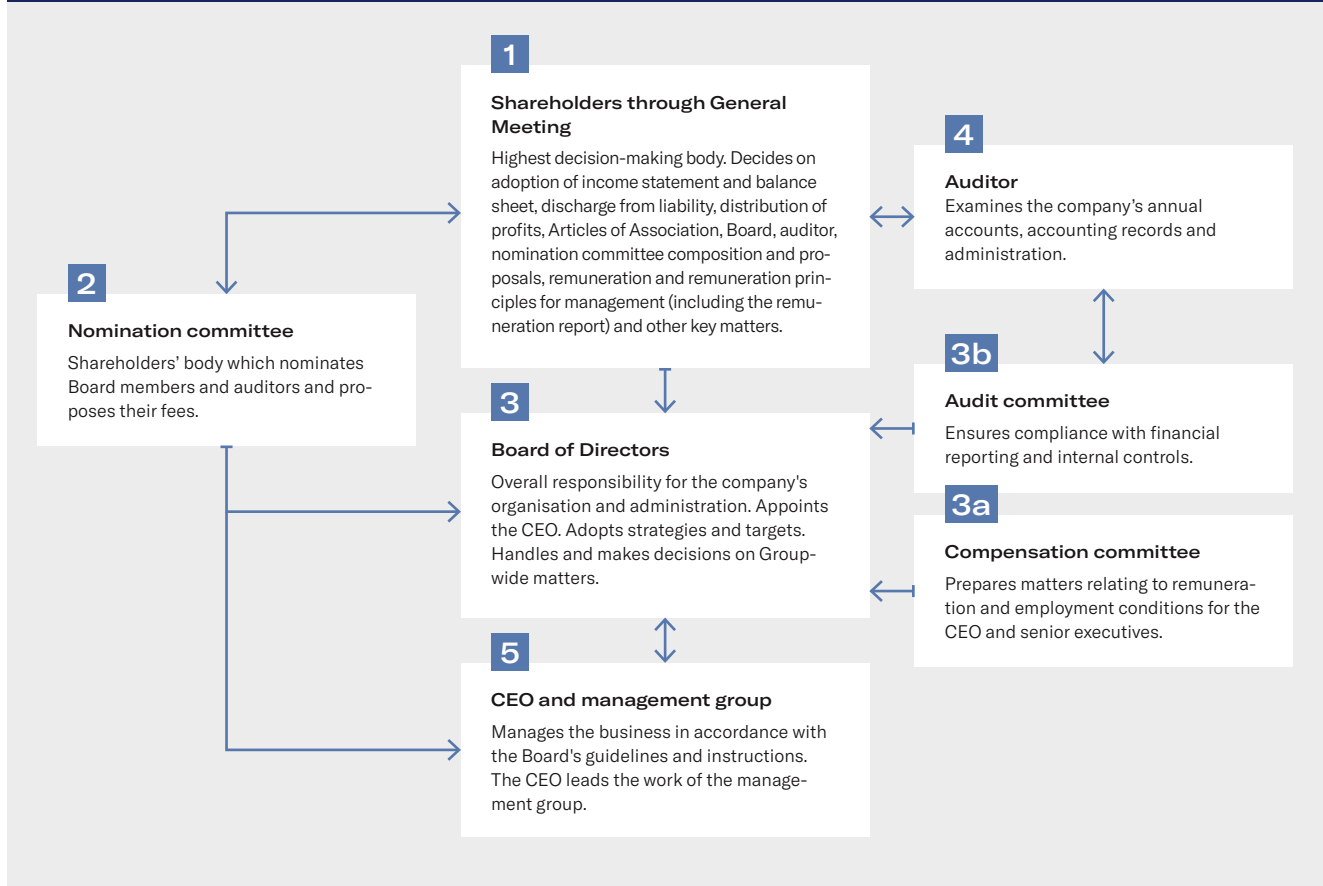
1

Shareholders through General Meeting

Highest decision-making body. Decides on adoption of income statement and balance sheet, discharge from liability, distribution of profits, Articles of Association, Board, auditor, nomination committee composition and proposals, remuneration and remuneration principles for management (including the remuneration report) and other key matters.

4

Auditor

Examines the company's annual accounts, accounting records and administration.

2

Nomination committee

Shareholders' body which nominates Board members and auditors and proposes their fees.

3b

Audit committee

Ensures compliance with financial reporting and internal controls.

3

Board of Directors

Overall responsibility for the company's organisation and administration. Appoints the CEO. Adopts strategies and targets. Handles and makes decisions on Groupwide matters.

3a

Compensation committee

Prepares matters relating to remuneration and employment conditions for the CEO and senior executives.

5

CEO and management group

Manages the business in accordance with the Board's guidelines and instructions. The CEO leads the work of the management group.